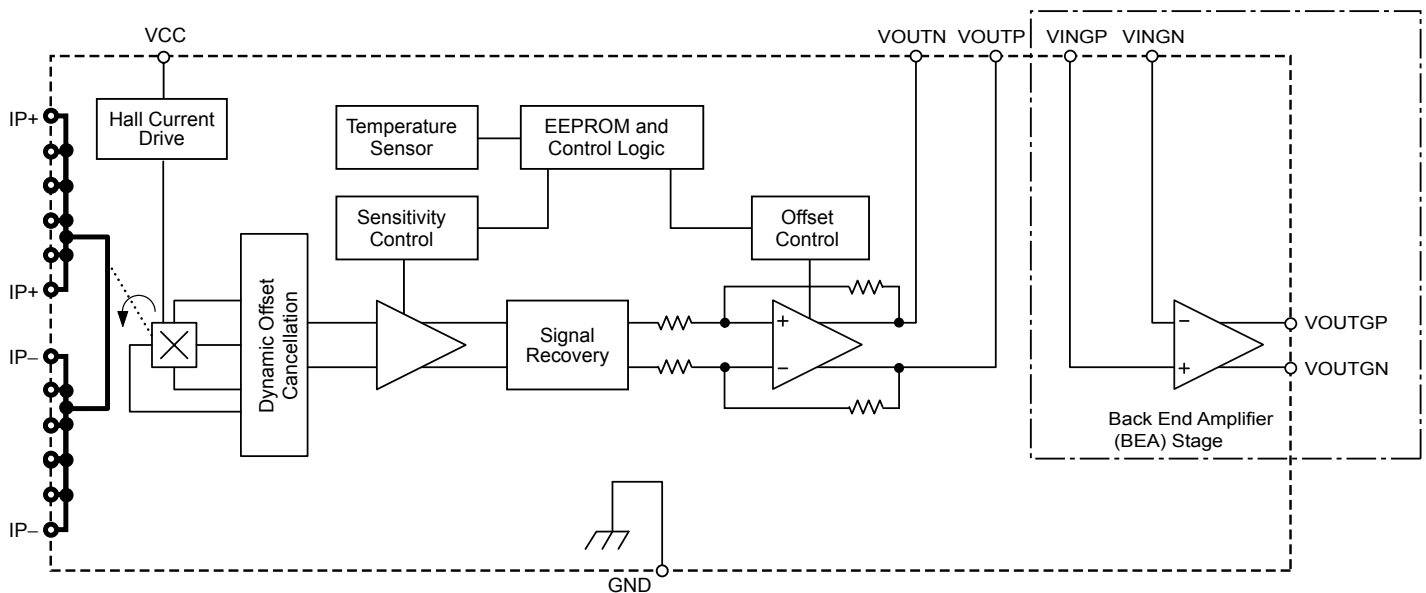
VCC

VOUTN VOUTP

VINGP VINGN

IP+

IP+

IP–

IP–

Hall Current Drive

Temperature Sensor

EEPROM and Control Logic

Sensitivity Control

Offset Control

Dynamic Offset Cancellation

Signal Recovery

+

–

–

+

VOUTGP

VOUTGN

Back End Amplifier (BEA) Stage

GND